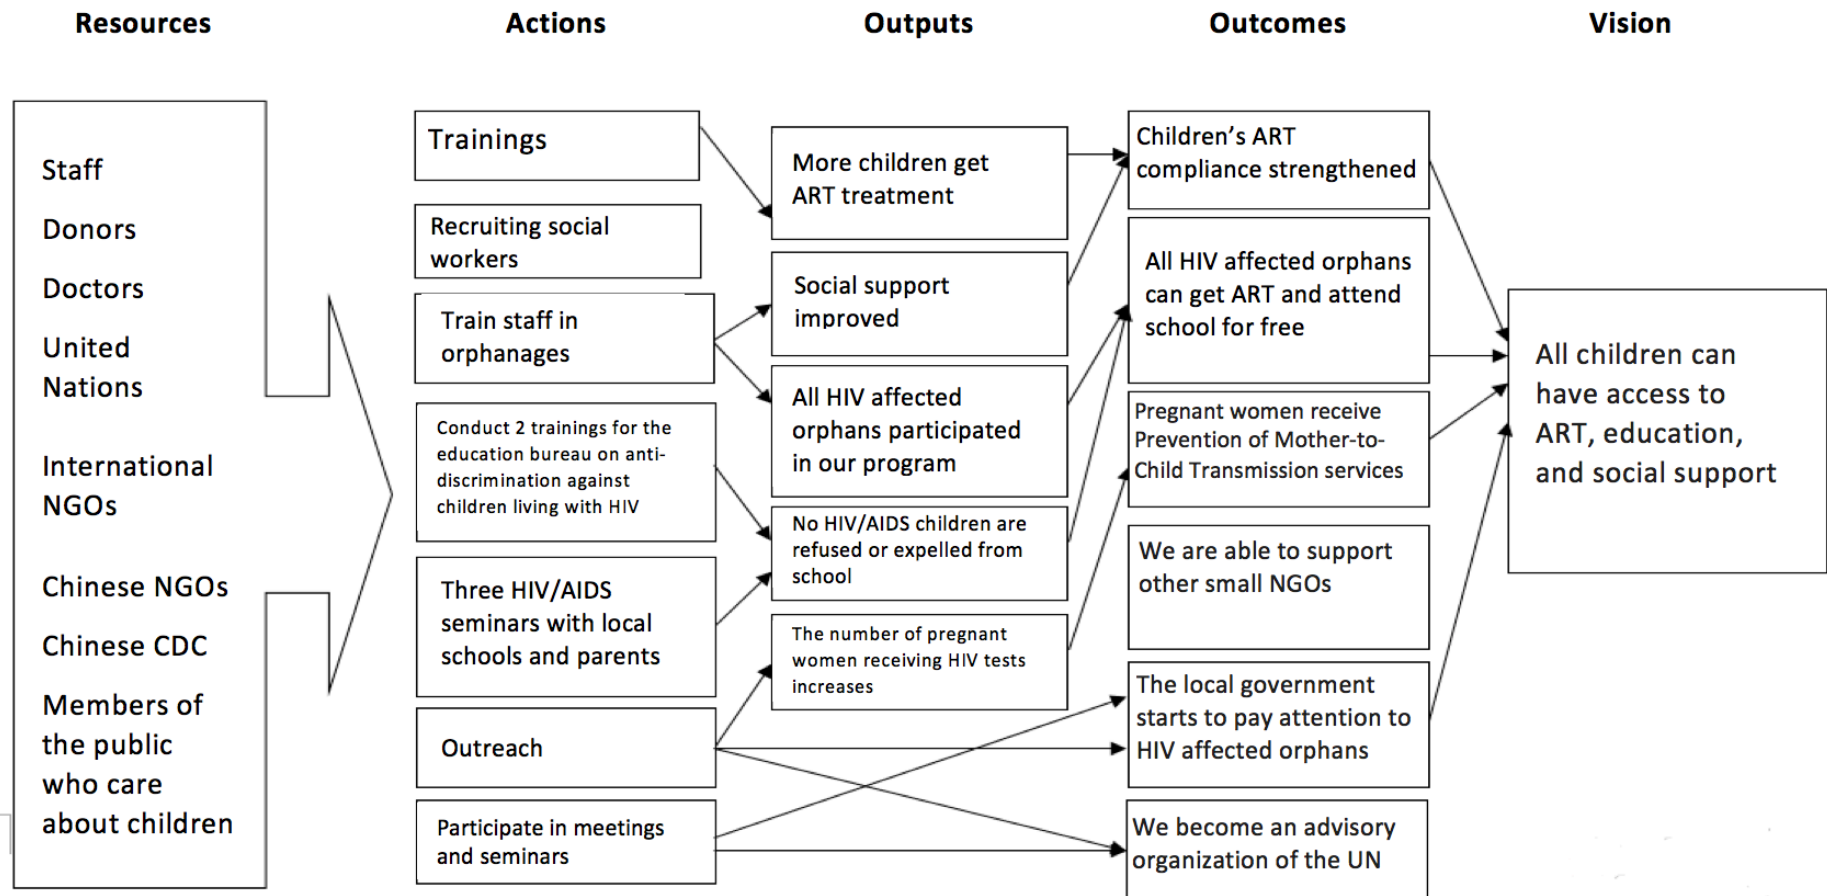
Resources

Actions

Outputs

Outcomes

Vision

Staff

Donors

Doctors

United Nations

International NGOs

Chinese NGOs

Chinese CDC

Members of the public who care about children

Trainings

Recruiting social workers

Train staff in orphanages

Conduct 2 trainings for the education bureau on anti-discrimination against children living with HIV

Three HIV/AIDS seminars with local schools and parents

Outreach

Participate in meetings and seminars

More children get ART treatment

Social support improved

All HIV affected orphans participated in our program

No HIV/AIDS children are refused or expelled from school

The number of pregnant women receiving HIV tests increases

Children's ART compliance strengthened

All HIV affected orphans can get ART and attend school for free

Pregnant women receive Prevention of Mother-to-Child Transmission services

We are able to support other small NGOs

The local government starts to pay attention to HIV affected orphans

We become an advisory organization of the UN

All children can have access to ART, education, and social support